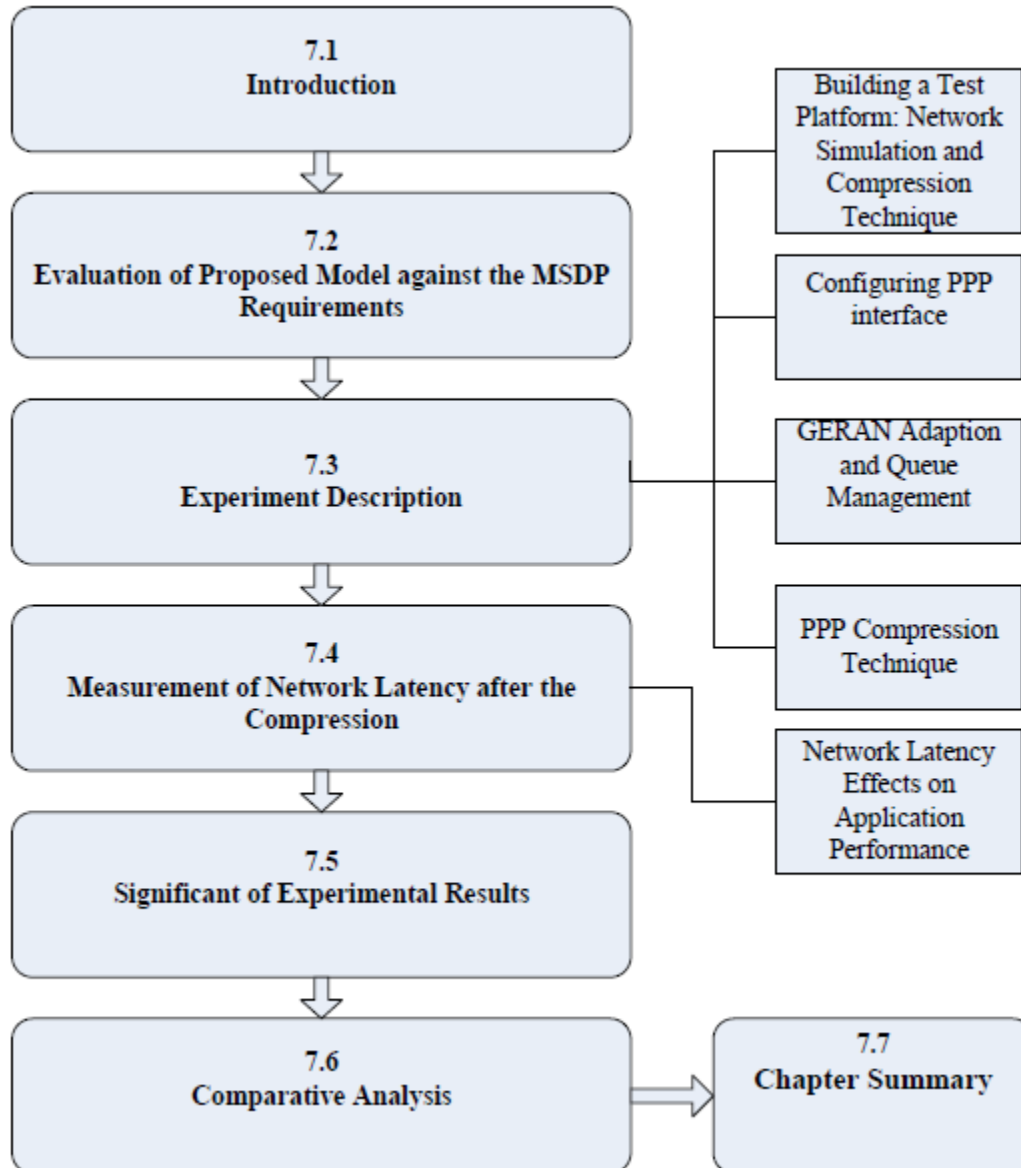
7.1
Introduction

Building a Test Platform: Network Simulation and Compression Technique

7.2
Evaluation of Proposed Model against the MSDP Requirements

Configuring PPP interface

7.3
Experiment Description

GERAN Adaption and Queue Management

PPP Compression Technique

7.4
Measurement of Network Latency after the Compression

Network Latency Effects on Application Performance

7.5
Significant of Experimental Results

7.6
Comparative Analysis

7.7
Chapter Summary